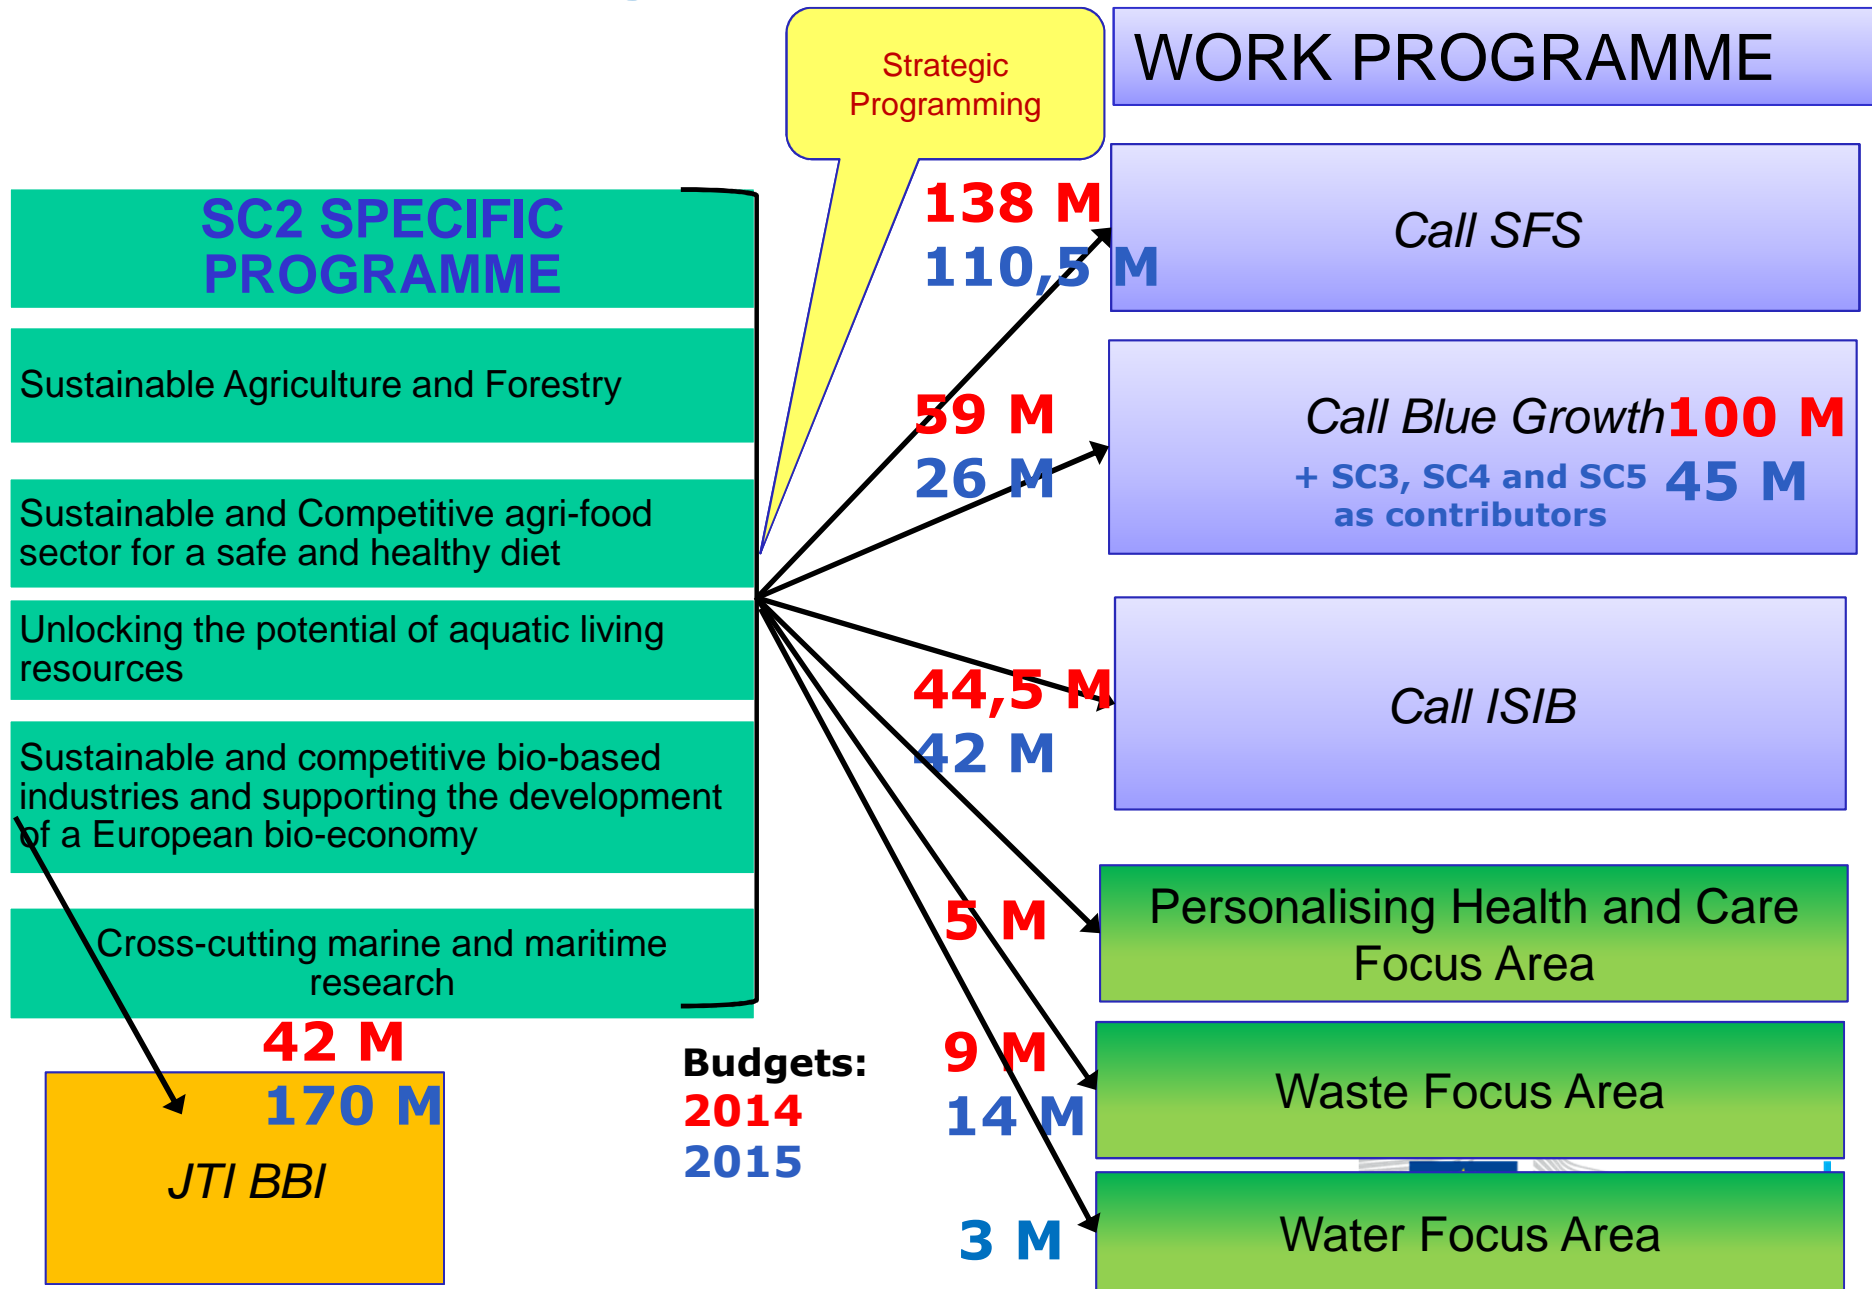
Strategic Programming

WORK PROGRAMME

SC2 SPECIFIC PROGRAMME

Sustainable Agriculture and Forestry

Sustainable and Competitive agri-food sector for a safe and healthy diet

Unlocking the potential of aquatic living resources

Sustainable and competitive bio-based industries and supporting the development of a European bio-economy

Cross-cutting marine and maritime research

138 M
110,5 M

Call SFS

59 M
26 M

Call Blue Growth 100 M
+ SC3, SC4 and SC5 as contributors 45 M

44,5 M
42 M

Call ISIB

5 M

Personalising Health and Care Focus Area

9 M
14 M

Waste Focus Area

3 M

Water Focus Area

42 M
170 M

JTI BBI

Budgets:
2014
2015